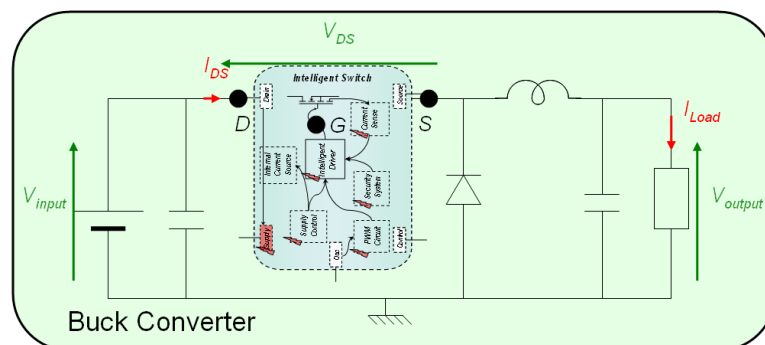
$V_{DS}$

$I_{DS}$

Intelligent Switch

Drain

Source

Current Sense

D

G

S

$I_{Load}$

Internal Current Source

Intelligent Driver

Security System

$V_{input}$

$V_{output}$

Supply Control

PWM Circuit

Supply

Control

Osc.

Buck Converter